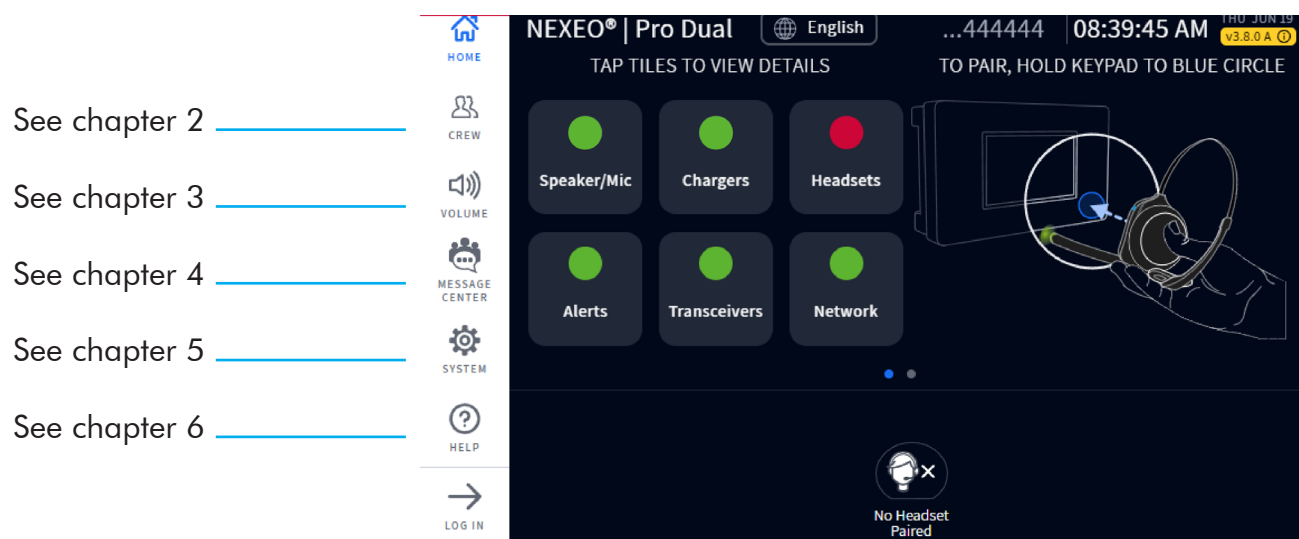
See chapter 2

See chapter 3

See chapter 4

See chapter 5

See chapter 6

HOME

CREW

VOLUME

MESSAGE CENTER

SYSTEM

HELP

LOG IN

NEXEO® | Pro Dual

English

...444444

08:39:45 AM

THU JUN 19

v3.8.0 A

TAP TILES TO VIEW DETAILS

TO PAIR, HOLD KEYPAD TO BLUE CIRCLE

Speaker/Mic

Chargers

Headsets

Alerts

Transceivers

Network

No Headset Paired